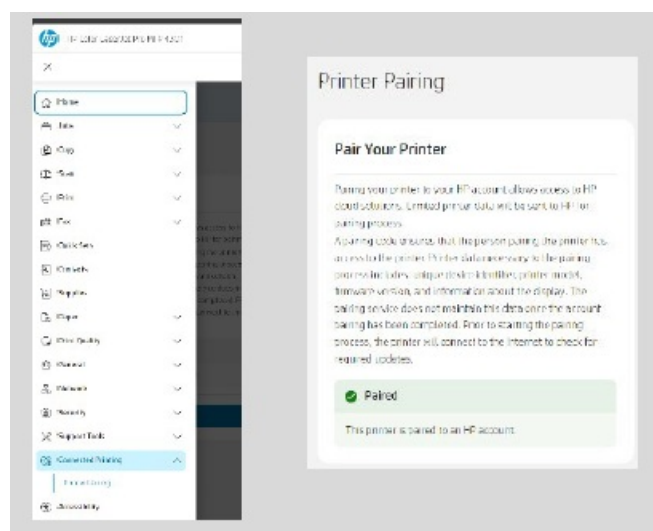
HP Color LaserJet Pro MFP 4301

Home
Jobs
Copy
Scan
Print
Fax
Quick Sets
Contacts
Supplies
Paper
Print Quality
General
Network
Security
Support Tools
Connected Printing
Printer Pairing
Accessibility

Printer Pairing

Pair Your Printer

Pairing your printer to your HP account allows access to HP cloud solutions. Limited printer data will be sent to HP for pairing process.
A pairing code ensures that the person pairing the printer has access to the printer. Printer data necessary to the pairing process includes: unique device identifier, printer model, firmware version, and information about the display. The pairing service does not maintain this data once the account pairing has been completed. Prior to starting the pairing process, the printer will connect to the Internet to check for required updates.

Paired

This printer is paired to an HP account.